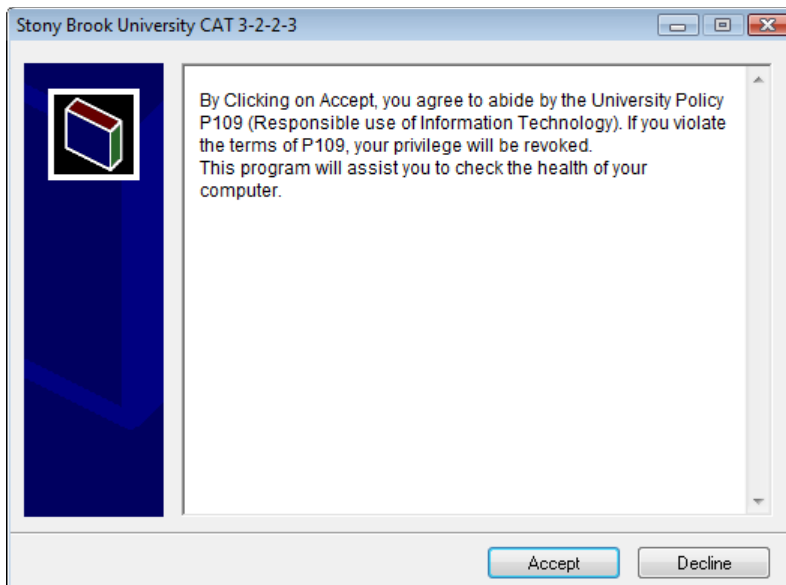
Stony Brook University CAT 3-2-2-3

By Clicking on Accept, you agree to abide by the University Policy P109 (Responsible use of Information Technology). If you violate the terms of P109, your privilege will be revoked.
This program will assist you to check the health of your computer.

Accept
Decline